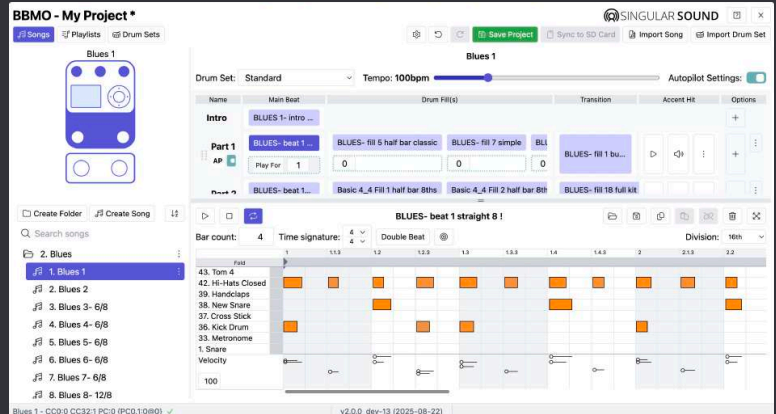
BBMO - My Project *

SINGULAR SOUND

Songs Playlists Drum Sets

Save Project Sync to SD Card Import Song Import Drum Set

Blues 1

Blues 1

Drum Set: Standard

Tempo: 100bpm

Autopilot Settings:

| Name | Main Beat | Drum Fill(s) | Transition | Accent Hit | Options |
|---|---|---|---|---|---|
| Intro | BLUES 1- intro ... | | | | |
| Part 1 AP | BLUES- beat 1 ... Play For 1 | BLUES- fill 5 half bar classic 0 / BLUES- fill 7 simple 0 / BL | BLUES- fill 1 bu... | | |
| Part 2 | BLUES- beat 1... | Basic 4_4 Fill 1 half bar 8ths / Basic 4_4 Fill 2 half bar 8th | BLUES- fill 18 full kit | | |

Create Folder Create Song

Search songs

2. Blues
1. Blues 1
2. Blues 2
3. Blues 3- 6/8
4. Blues 4- 6/8
5. Blues 5- 6/8
6. Blues 6- 6/8
7. Blues 7- 6/8
8. Blues 8- 12/8

BLUES- beat 1 straight 8 !

Bar count: 4 Time signature: 4/4 Double Beat

Division: 16th

Fold

1 1.1.3 1.2 1.2.3 1.3 1.3.3 1.4 1.4.3 2 2.1.3 2.2

43. Tom 4
42. Hi-Hats Closed
39. Handclaps
38. New Snare
37. Cross Stick
36. Kick Drum
33. Metronome
1. Snare

Velocity
100

Blues 1 - CC0:0 CC32:1 PC:0 (PC0.1:0#0)

v2.0.0_dev-13 (2025-08-22)